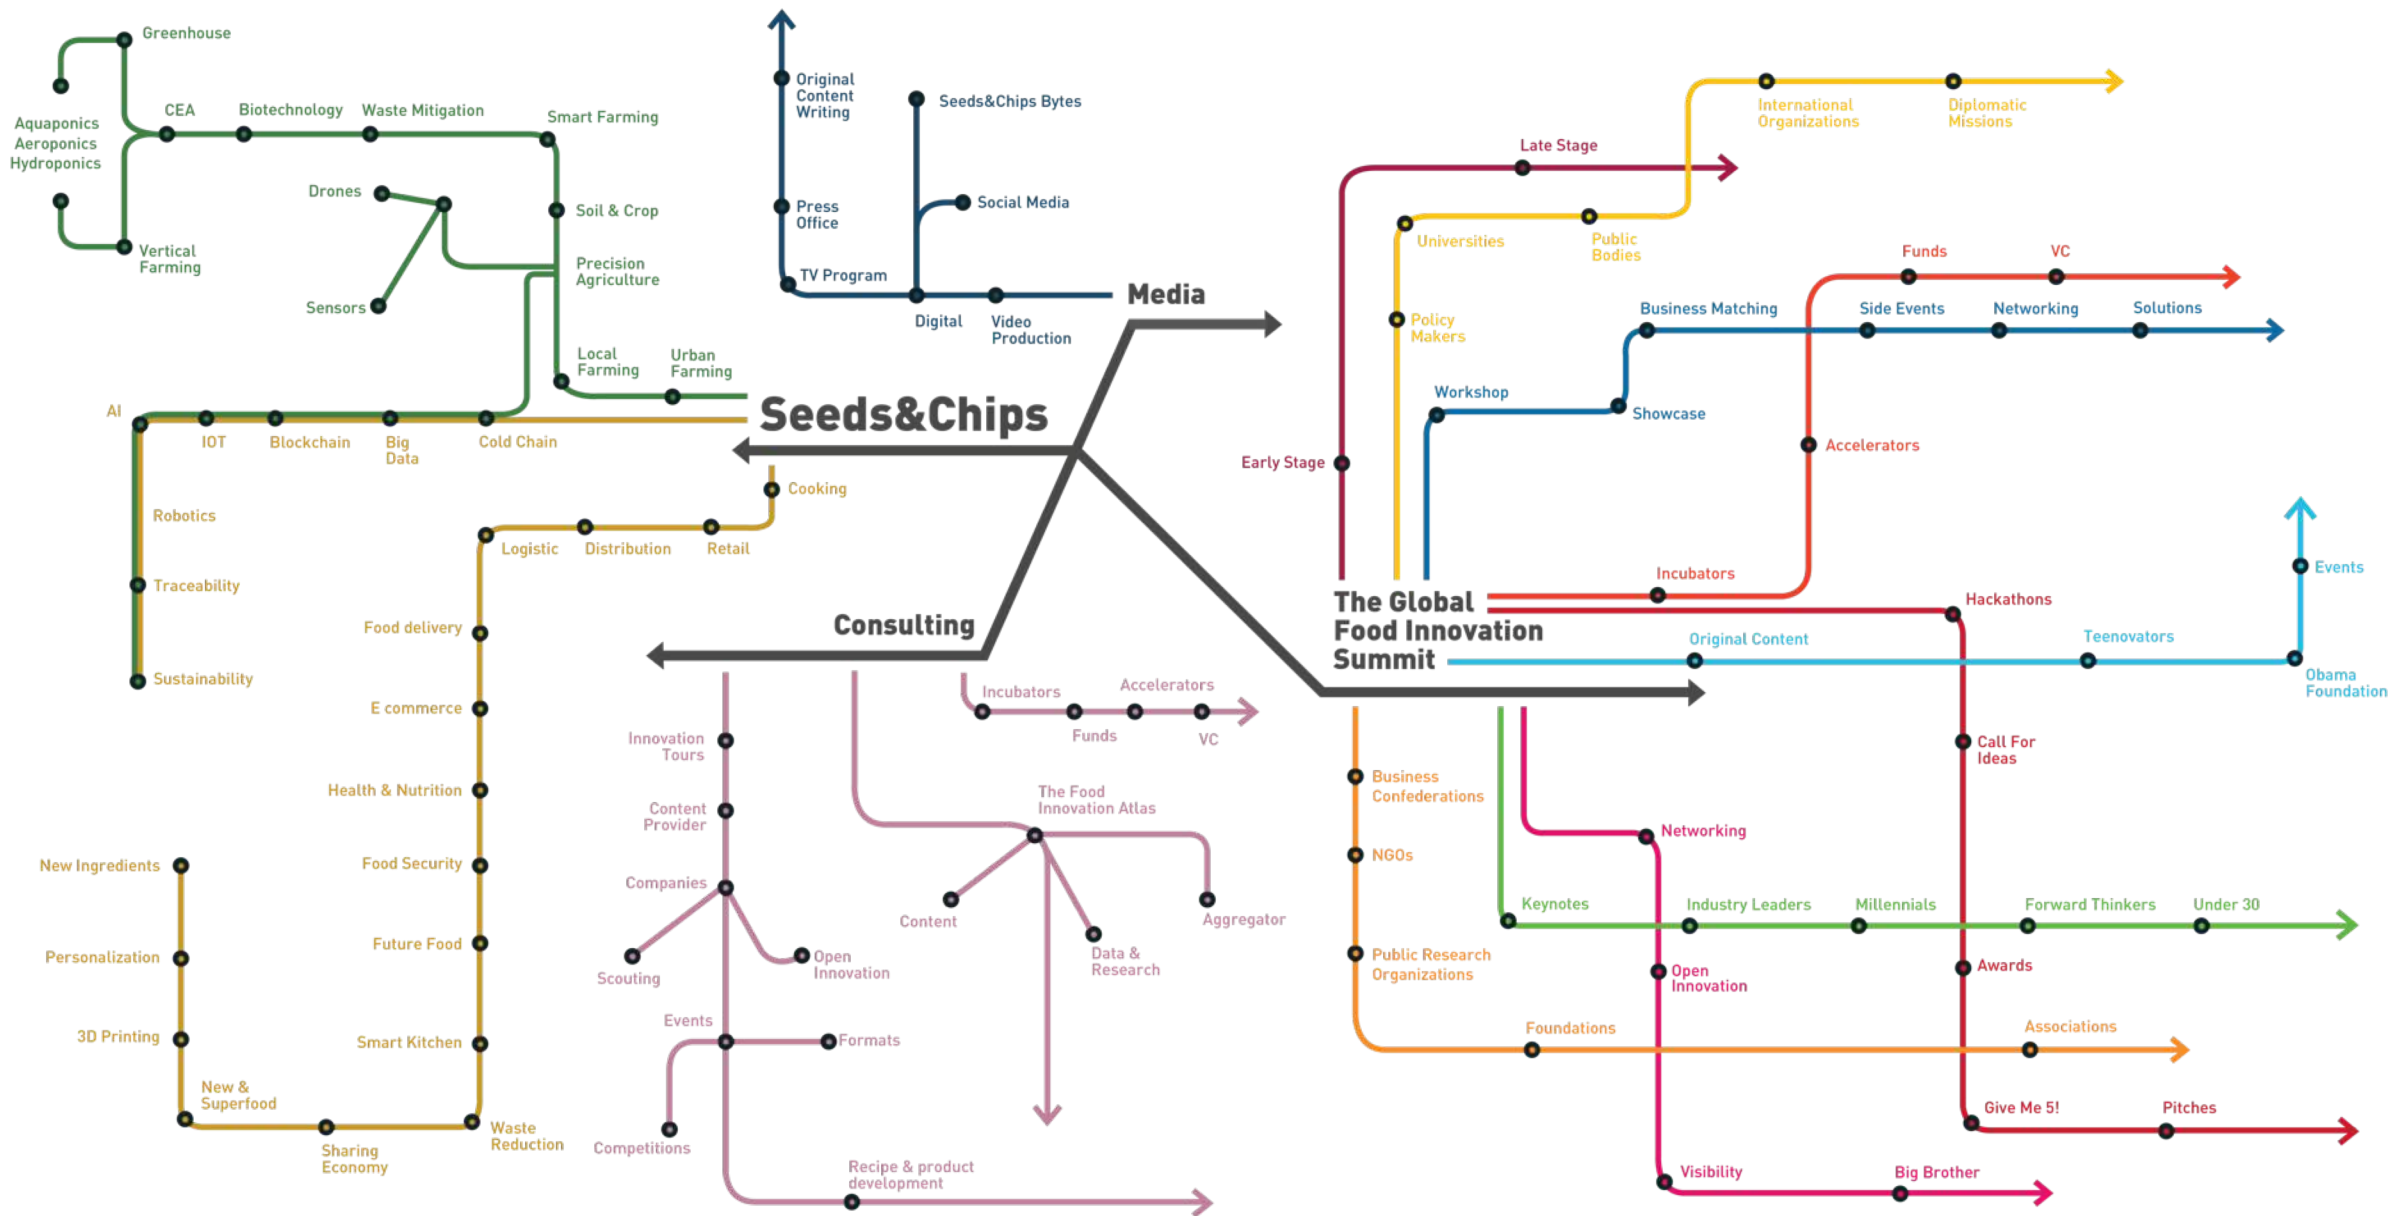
Greenhouse
Aquaponics
Aeroponics
Hydroponics
CEA
Biotechnology
Waste Mitigation
Smart Farming
Vertical Farming
Drones
Soil & Crop
Precision Agriculture
Sensors
Local Farming
Urban Farming
AI
IOT
Blockchain
Big Data
Cold Chain
Robotics
Traceability
Sustainability
Cooking
Logistic
Distribution
Retail
Food delivery
E commerce
Health & Nutrition
Food Security
Future Food
Smart Kitchen
Waste Reduction
New Ingredients
Personalization
3D Printing
New & Superfood
Sharing Economy

Original Content Writing
Press Office
TV Program
Seeds&Chips Bytes
Social Media
Digital
Video Production
Media

Seeds&Chips

Consulting
Innovation Tours
Content Provider
Companies
Scouting
Open Innovation
Events
Formats
Competitions
Recipe & product development
Incubators
Accelerators
Funds
VC
The Food Innovation Atlas
Content
Data & Research
Aggregator

International Organizations
Diplomatic Missions
Late Stage
Universities
Public Bodies
Policy Makers
Funds
VC
Business Matching
Side Events
Networking
Solutions
Workshop
Showcase
Accelerators
Early Stage
Incubators
Hackathons
Events
Teenovators
Original Content
Obama Foundation
The Global Food Innovation Summit
Call For Ideas
Business Confederations
NGOs
Networking
Keynotes
Industry Leaders
Millennials
Forward Thinkers
Under 30
Public Research Organizations
Open Innovation
Awards
Foundations
Associations
Give Me 5!
Pitches
Visibility
Big Brother